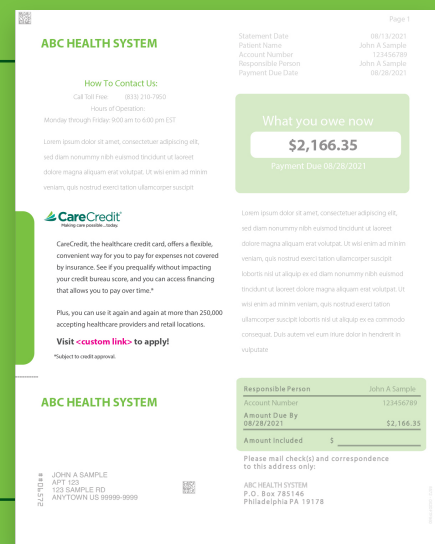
Page 1

ABC HEALTH SYSTEM

Statement Date 08/13/2021
Patient Name John A Sample
Account Number 123456789
Responsible Person John A Sample
Payment Due Date 08/28/2021

How To Contact Us:

Call Toll Free (833) 210-7950

Hours of Operation:

Monday through Friday: 8:00 am to 6:00 pm EST

Lorem ipsum dolor sit amet, consectetuer adipiscing elit, sed diam nonummy nibh euismod tincidunt ut laoreet dolore magna aliquam erat volutpat. Ut wisi enim ad minim veniam, quis nostrud exerci tation ullamcorper suscipit

What you owe now

$2,166.35

Payment Due 08/28/2021

CareCredit

Making care possible...today.

CareCredit, the healthcare credit card, offers a flexible, convenient way for you to pay for expenses not covered by insurance. See if you prequalify without impacting your credit bureau score, and you can access financing that allows you to pay over time.*

Plus, you can use it again and again at more than 250,000 accepting healthcare providers and retail locations.

Visit <custom link> to apply!

*Subject to credit approval.

Lorem ipsum dolor sit amet, consectetuer adipiscing elit, sed diam nonummy nibh euismod tincidunt ut laoreet dolore magna aliquam erat volutpat. Ut wisi enim ad minim veniam, quis nostrud exerci tation ullamcorper suscipit lobortis nisl ut aliquip ex ea diam nonummy nibh euismod tincidunt ut laoreet dolore magna aliquam erat volutpat. Ut wisi enim ad minim veniam, quis nostrud exerci tation ullamcorper suscipit lobortis nisl ut aliquip ex ea commodo consequat. Duis autem vel eum iriure dolor in hendrerit in vulputate

ABC HEALTH SYSTEM

| Responsible Person | John A Sample |
|---|---|
| Account Number | 123456789 |
| Amount Due By 08/28/2021 | $2,166.35 |
| Amount Included | $ |

Please mail check(s) and correspondence to this address only:

ABC HEALTH SYSTEM
P.O. Box 785146
Philadelphia PA 19178

JOHN A SAMPLE
APT 123
123 SAMPLE RD
ANYTOWN US 99999-9999

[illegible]